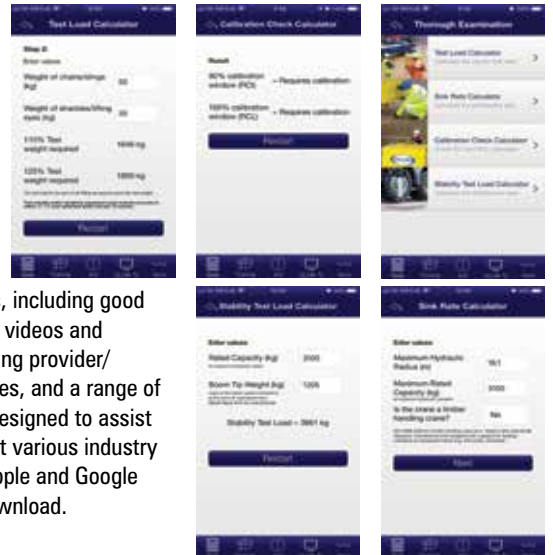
Test Load Calculator

Step 2:
Enter values

Weight of chains/slings (kg) 50

Weight of shackles/lifting eyes (kg) 30

110% Test weight required 1646 kg

125% Test weight required 1880 kg

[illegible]

Restart

Calibration Check Calculator

Result

90% calibration window (PCI) = Requires calibration

100% calibration window (RCL) = Requires calibration

Restart

Thorough Examination

Test Load Calculator >

Sink Rate Calculator >

Calibration Check Calculator >

Stability Test Load Calculator >

, including good videos and ing provider/ es, and a range of esigned to assist t various industry ple and Google wnload.

Stability Test Load Calculator

Enter values

Rated Capacity (kg) 3500

Boom Tip Weight (kg) 1205

Stability Test Load = 3661 kg

Restart

Sink Rate Calculator

Enter values

Maximum Hydraulic Radius (m) 16.1

Maximum Rated Capacity (kg) 3100

Is the crane a timber handling crane? No

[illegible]

Next